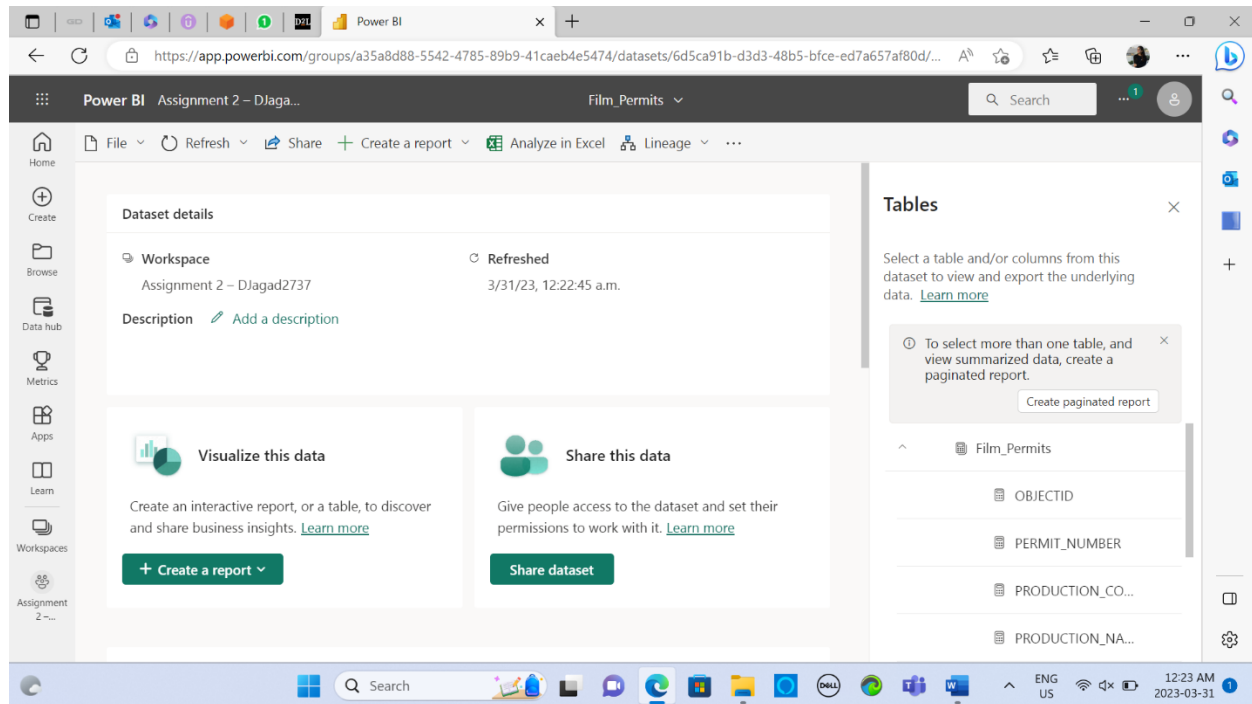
Power BI

https://app.powerbi.com/groups/a35a8d88-5542-4785-89b9-41caeb4e5474/datasets/6d5ca91b-d3d3-48b5-bfce-ed7a657af80d/...

Power BI Assignment 2 – DJaga...

Film_Permits

Search

Home

Create

Browse

Data hub

Metrics

Apps

Learn

Workspaces

Assignment 2 –...

File Refresh Share Create a report Analyze in Excel Lineage ...

Dataset details

Workspace

Assignment 2 – DJagad2737

Refreshed

3/31/23, 12:22:45 a.m.

Description Add a description

Visualize this data

Create an interactive report, or a table, to discover and share business insights. Learn more

+ Create a report

Share this data

Give people access to the dataset and set their permissions to work with it. Learn more

Share dataset

Tables

Select a table and/or columns from this dataset to view and export the underlying data. Learn more

To select more than one table, and view summarized data, create a paginated report.

Create paginated report

Film_Permits

OBJECTID

PERMIT_NUMBER

PRODUCTION_CO...

PRODUCTION_NA...

Search

ENG US

12:23 AM 2023-03-31